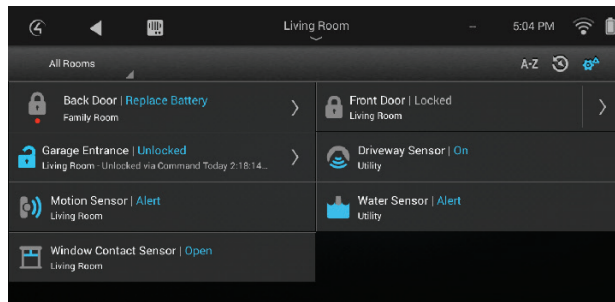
Living Room

– 5:04 PM

All Rooms

A-Z

Back Door | Replace Battery
Family Room

Front Door | Locked
Living Room

Garage Entrance | Unlocked
Living Room - Unlocked via Command Today 2:18:14...

Driveway Sensor | On
Utility

Motion Sensor | Alert
Living Room

Water Sensor | Alert
Utility

Window Contact Sensor | Open
Living Room